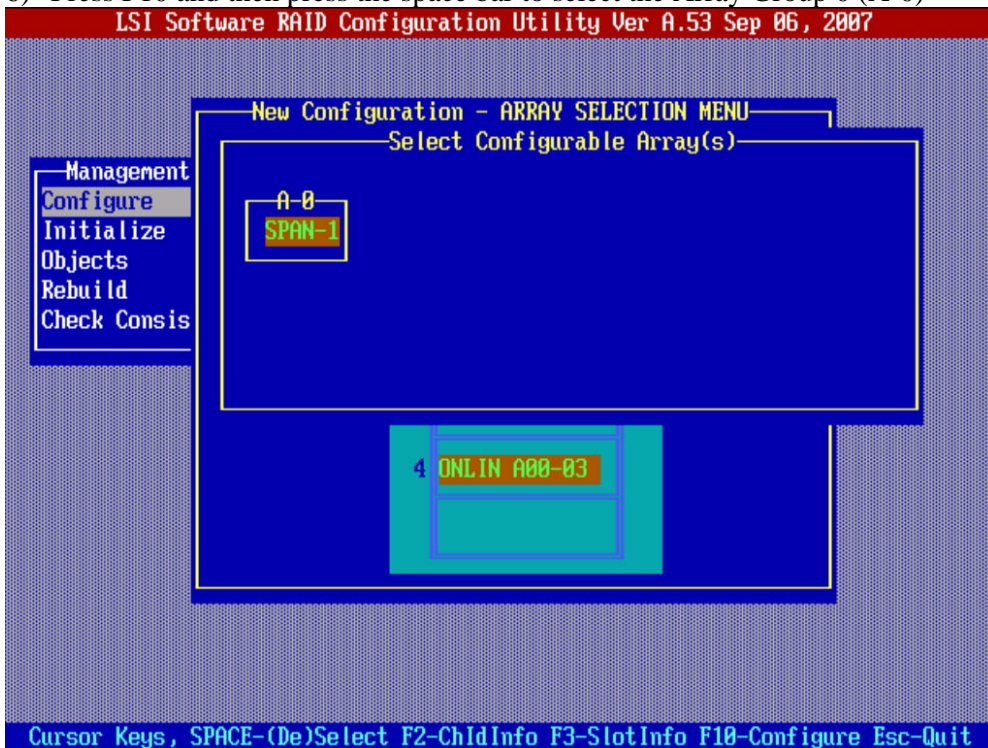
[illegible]

LSI Software RAID Configuration Utility Ver A.53 Sep 06, 2007

New Configuration - ARRAY SELECTION MENU

Select Configurable Array(s)

Management
Configure
Initialize
Objects
Rebuild
Check Consis

A-0
SPAN-1

4 ONLIN A00-03

Cursor Keys, SPACE-(De)Select F2-ChldInfo F3-SlotInfo F10-Configure Esc-Quit